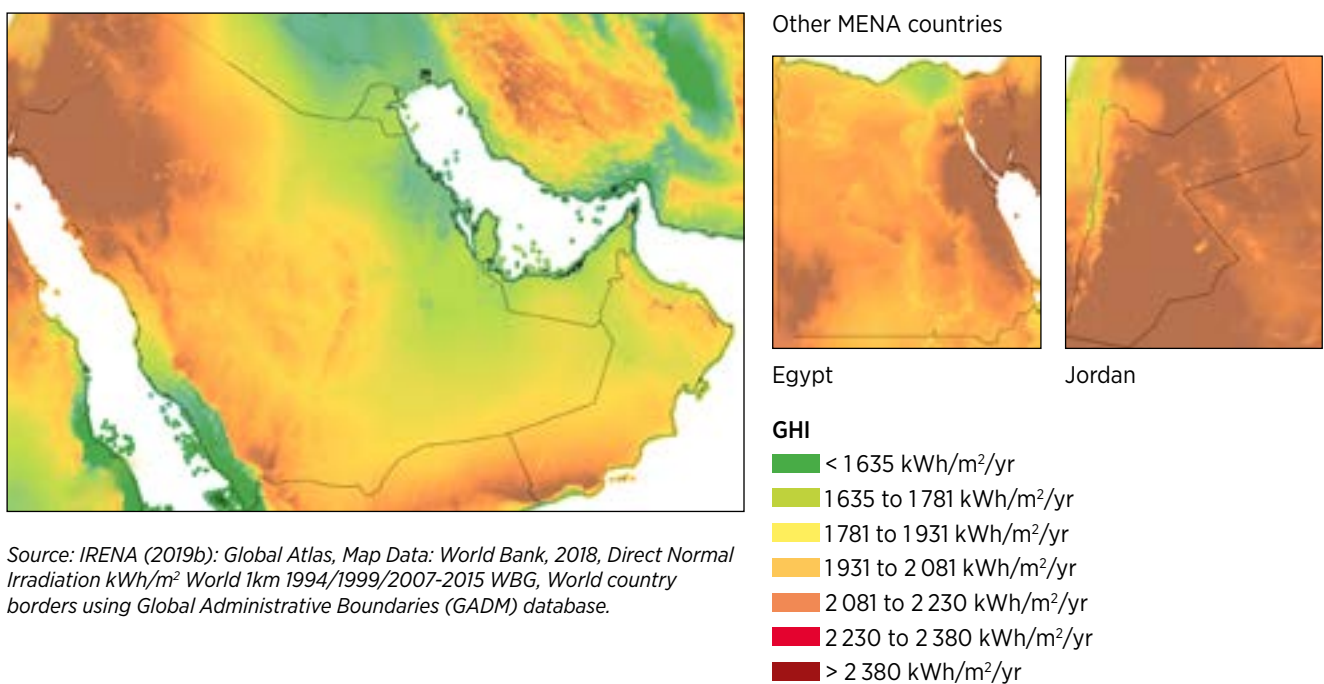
Other MENA countries

Egypt

Jordan

GHI

< 1 635 kWh/m$^2$/yr

1 635 to 1 781 kWh/m$^2$/yr

1 781 to 1 931 kWh/m$^2$/yr

1 931 to 2 081 kWh/m$^2$/yr

2 081 to 2 230 kWh/m$^2$/yr

2 230 to 2 380 kWh/m$^2$/yr

> 2 380 kWh/m$^2$/yr

Source: IRENA (2019b): Global Atlas, Map Data: World Bank, 2018, Direct Normal Irradiation kWh/m$^2$ World 1km 1994/1999/2007-2015 WBG, World country borders using Global Administrative Boundaries (GADM) database.